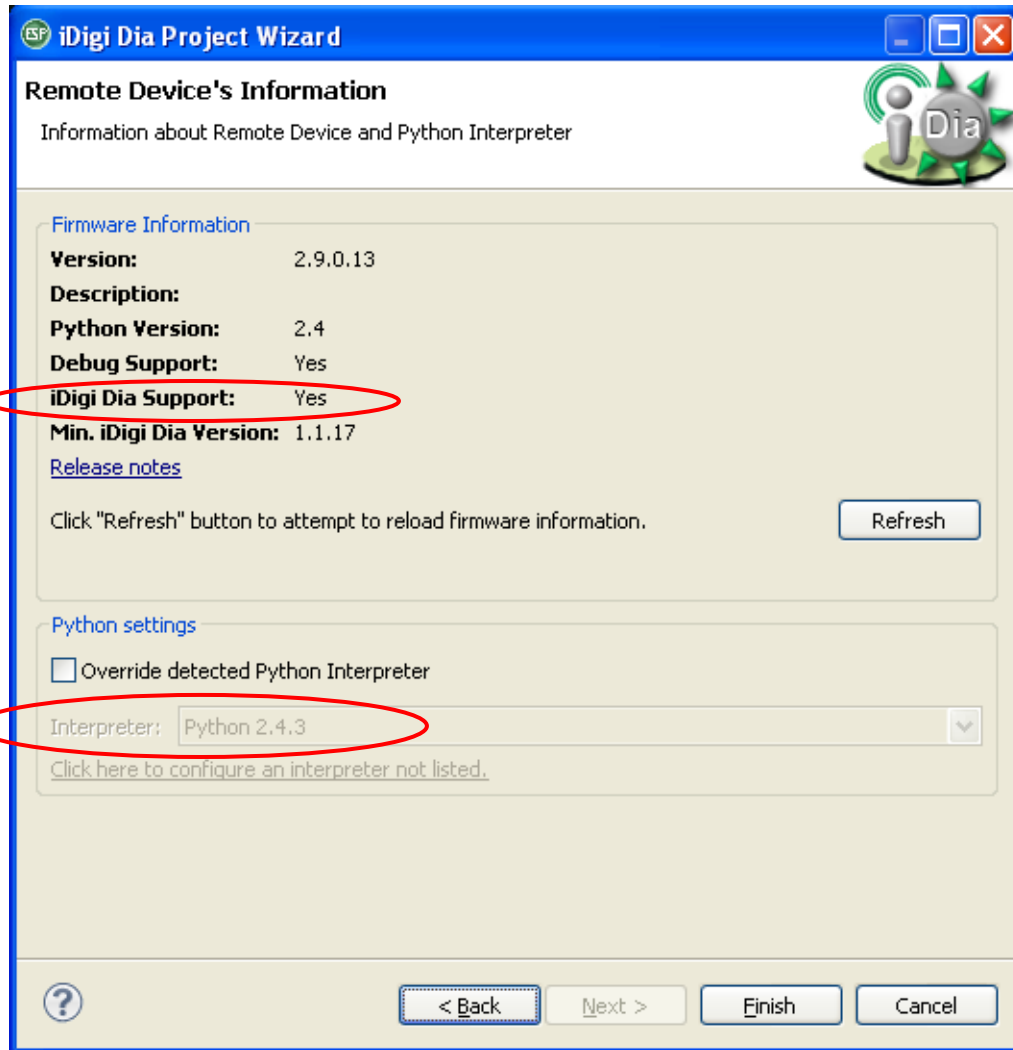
ESP iDigi Dia Project Wizard

Remote Device's Information

Information about Remote Device and Python Interpreter

Dia

Firmware Information

**Version:** 2.9.0.13

**Description:**

**Python Version:** 2.4

**Debug Support:** Yes

**iDigi Dia Support:** Yes

**Min. iDigi Dia Version:** 1.1.17

Release notes

Click "Refresh" button to attempt to reload firmware information.

Refresh

Python settings

Override detected Python Interpreter

Interpreter: Python 2.4.3

Click here to configure an interpreter not listed.

?

< Back | Next > | Finish | Cancel